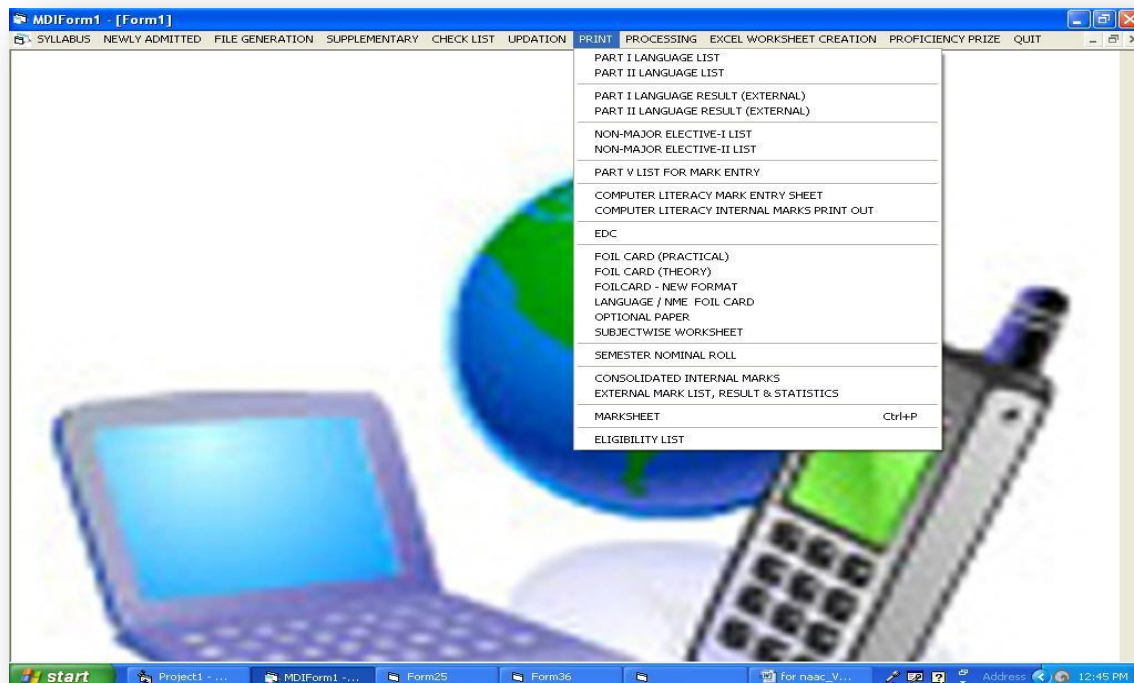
MDIForm1 - [Form1]

SYLLABUS NEWLY ADMITTED FILE GENERATION SUPPLEMENTARY CHECK LIST UPDATION PRINT PROCESSING EXCEL WORKSHEET CREATION PROFICIENCY PRIZE QUIT

PART I LANGUAGE LIST
PART II LANGUAGE LIST

PART I LANGUAGE RESULT (EXTERNAL)
PART II LANGUAGE RESULT (EXTERNAL)

NON-MAJOR ELECTIVE-I LIST
NON-MAJOR ELECTIVE-II LIST

PART V LIST FOR MARK ENTRY

COMPUTER LITERACY MARK ENTRY SHEET
COMPUTER LITERACY INTERNAL MARKS PRINT OUT

EDC

FOIL CARD (PRACTICAL)
FOIL CARD (THEORY)
FOILCARD - NEW FORMAT
LANGUAGE / NME FOIL CARD
OPTIONAL PAPER
SUBJECTWISE WORKSHEET

SEMESTER NOMINAL ROLL

CONSOLIDATED INTERNAL MARKS
EXTERNAL MARK LIST, RESULT & STATISTICS

MARKSHEET Ctrl+P

ELIGIBILITY LIST

start Project1 - ... MDIForm1 -... Form25 Form36 for naac_V... Address 12:45 PM